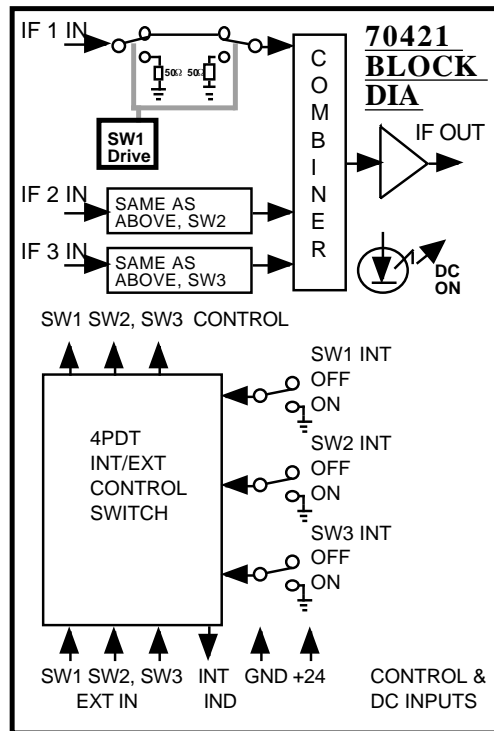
70421
BLOCK
DIA

IF 1 IN

50Ω 50Ω

SW1
Drive

C
O
M
B
I
N
E
R

IF OUT

IF 2 IN
SAME AS ABOVE, SW2

IF 3 IN
SAME AS ABOVE, SW3

DC
ON

SW1 SW2, SW3 CONTROL

4PDT
INT/EXT
CONTROL
SWITCH

SW1 INT
OFF
ON

SW2 INT
OFF
ON

SW3 INT
OFF
ON

SW1 SW2, SW3
EXT IN

INT
IND

GND +24

CONTROL &
DC INPUTS